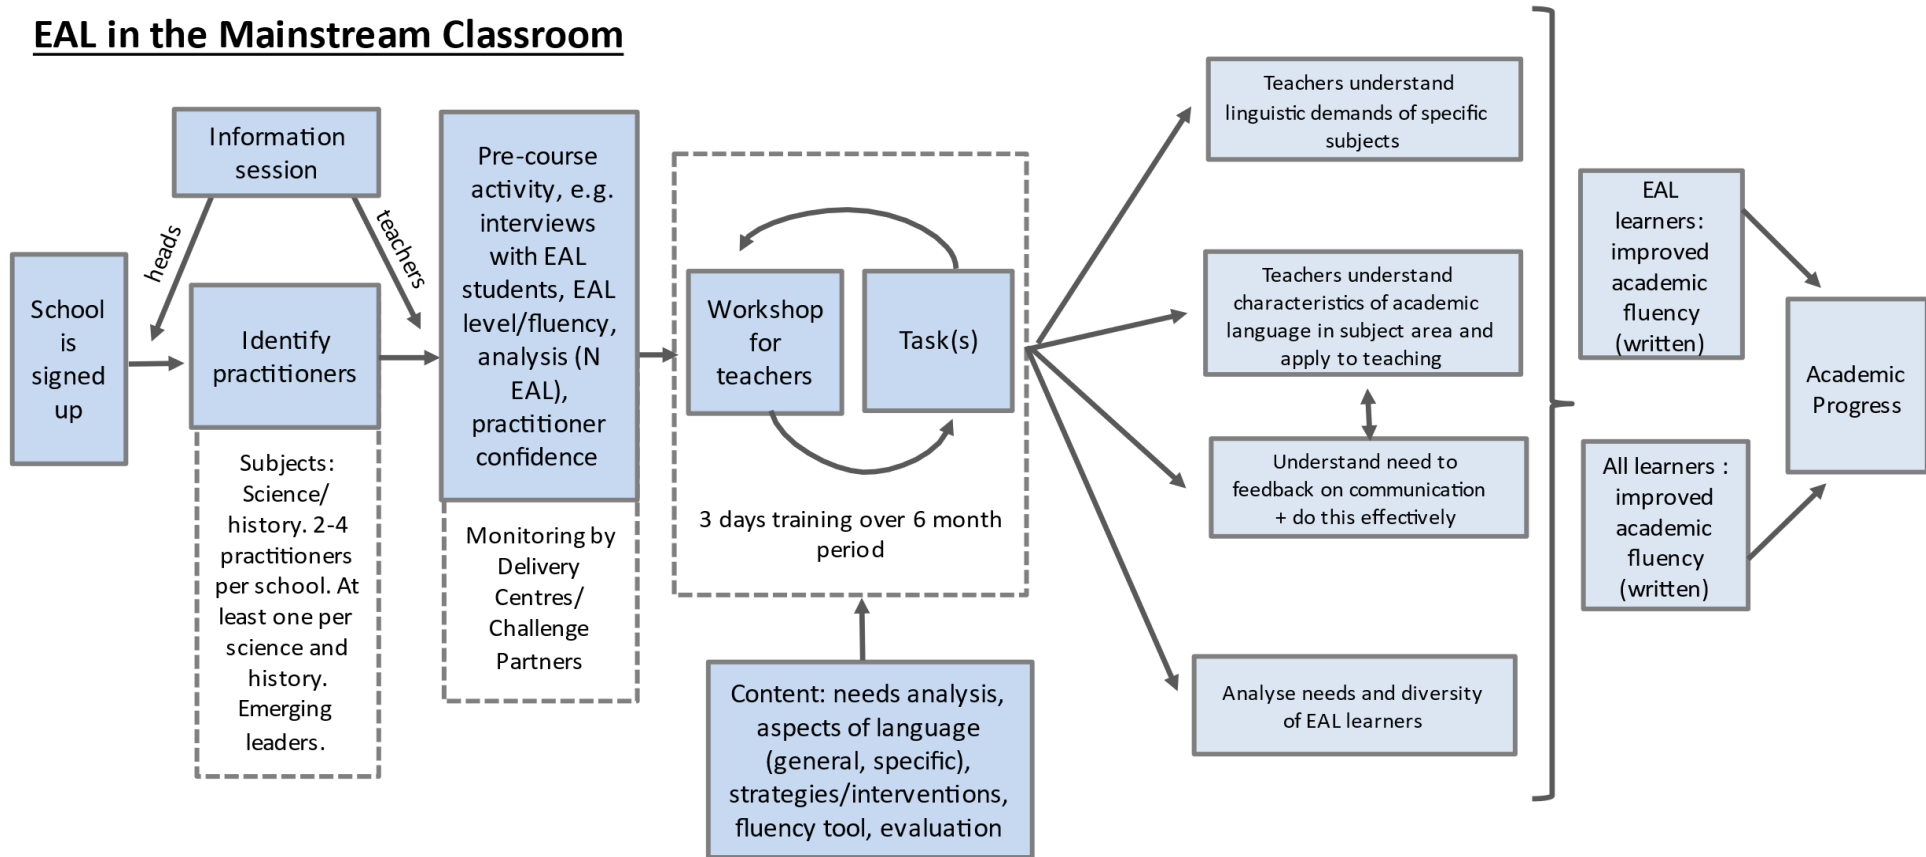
EAL in the Mainstream Classroom

Information session

heads

teachers

School is signed up

Identify practitioners

Subjects: Science/ history. 2-4 practitioners per school. At least one per science and history. Emerging leaders.

Pre-course activity, e.g. interviews with EAL students, EAL level/fluency, analysis (N EAL), practitioner confidence

Monitoring by Delivery Centres/ Challenge Partners

Workshop for teachers

Task(s)

3 days training over 6 month period

Content: needs analysis, aspects of language (general, specific), strategies/interventions, fluency tool, evaluation

Teachers understand linguistic demands of specific subjects

Teachers understand characteristics of academic language in subject area and apply to teaching

Understand need to feedback on communication + do this effectively

Analyse needs and diversity of EAL learners

EAL learners: improved academic fluency (written)

All learners : improved academic fluency (written)

Academic Progress